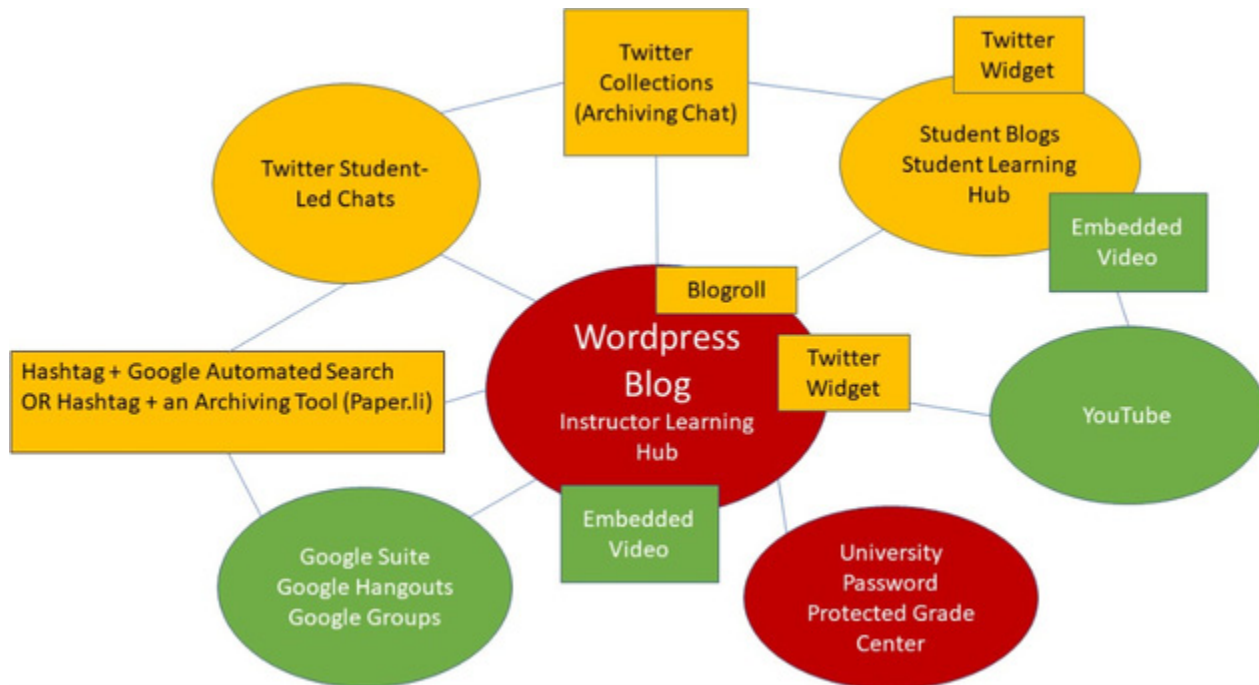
Twitter Collections (Archiving Chat)

Twitter Widget

Student Blogs Student Learning Hub

Twitter Student-Led Chats

Embedded Video

Blogroll

Wordpress Blog

Instructor Learning Hub

Twitter Widget

Hashtag + Google Automated Search OR Hashtag + an Archiving Tool (Paper.li)

YouTube

Embedded Video

Google Suite Google Hangouts Google Groups

University Password Protected Grade Center